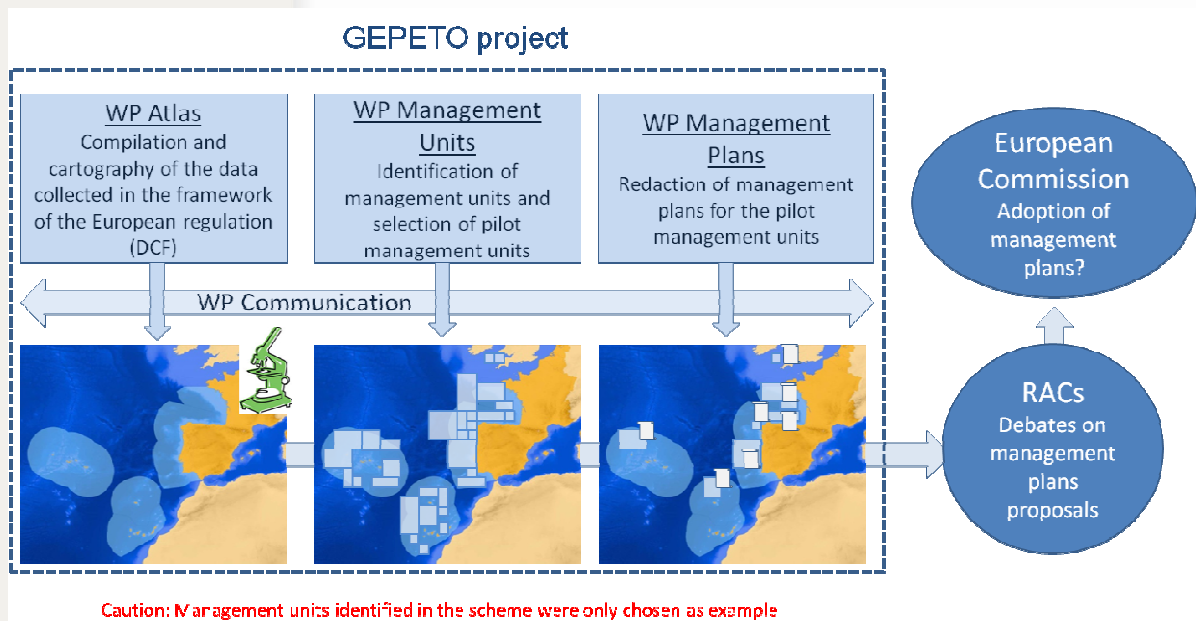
GEPETO project

WP Atlas
Compilation and cartography of the data collected in the framework of the European regulation (DCF)

WP Management Units
Identification of management units and selection of pilot management units

WP Management Plans
Redaction of management plans for the pilot management units

European Commission
Adoption of management plans?

WP Communication

RACs
Debates on management plans proposals

Caution: Management units identified in the scheme were only chosen as example